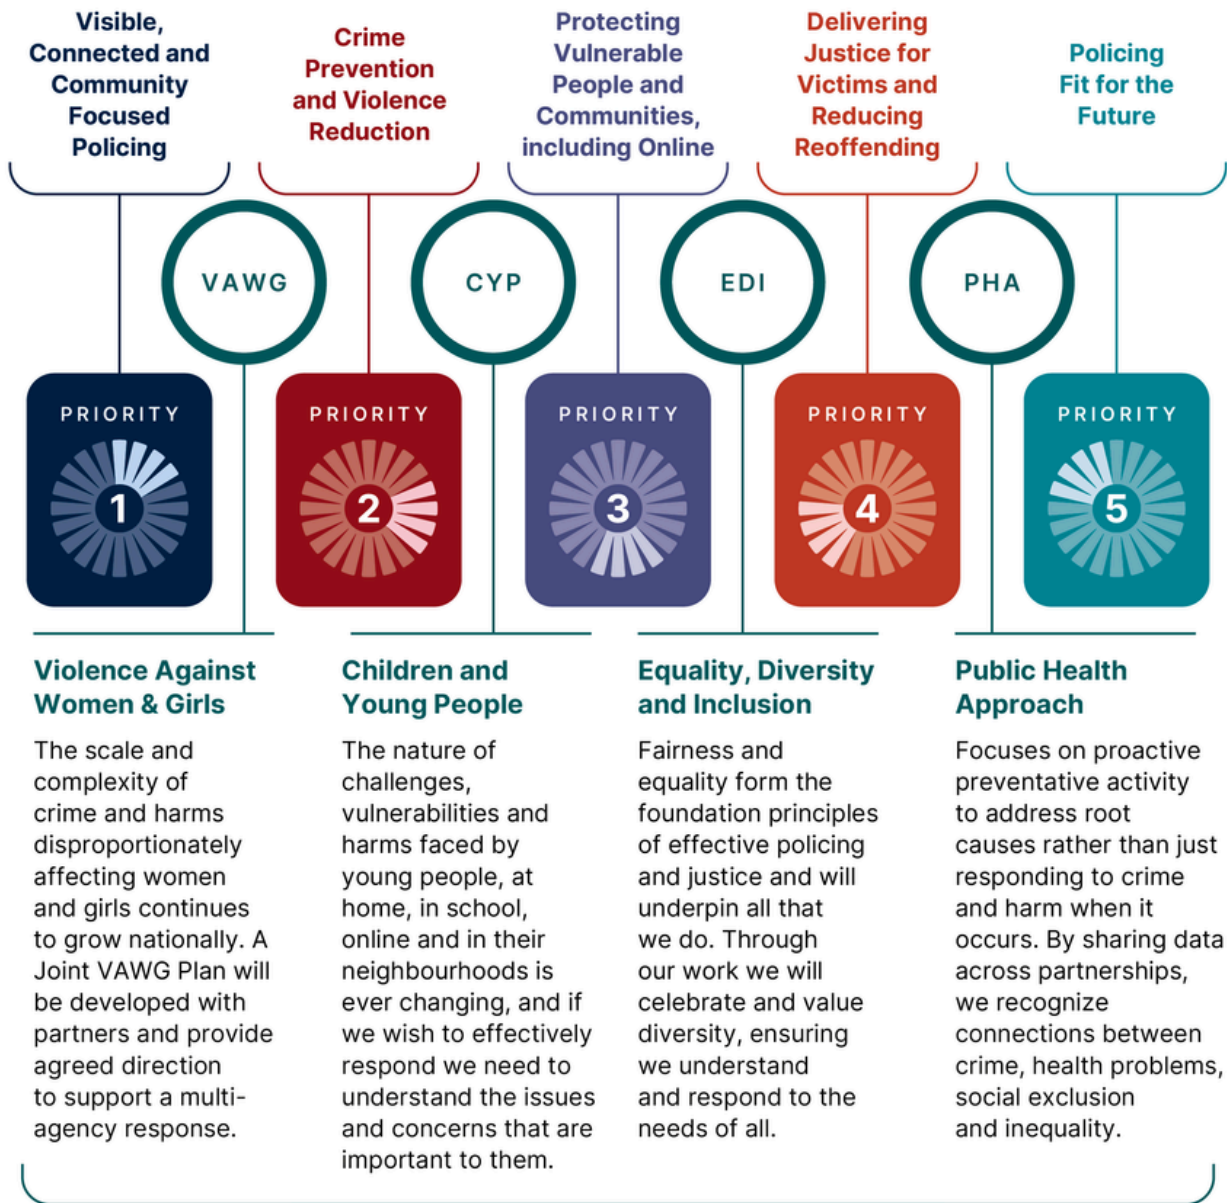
Visible, Connected and Community Focused Policing

Crime Prevention and Violence Reduction

Protecting Vulnerable People and Communities, including Online

Delivering Justice for Victims and Reducing Reoffending

Policing Fit for the Future

VAWG

CYP

EDI

PHA

PRIORITY 1

PRIORITY 2

PRIORITY 3

PRIORITY 4

PRIORITY 5

Violence Against Women & Girls

The scale and complexity of crime and harms disproportionately affecting women and girls continues to grow nationally. A Joint VAWG Plan will be developed with partners and provide agreed direction to support a multi-agency response.

Children and Young People

The nature of challenges, vulnerabilities and harms faced by young people, at home, in school, online and in their neighbourhoods is ever changing, and if we wish to effectively respond we need to understand the issues and concerns that are important to them.

Equality, Diversity and Inclusion

Fairness and equality form the foundation principles of effective policing and justice and will underpin all that we do. Through our work we will celebrate and value diversity, ensuring we understand and respond to the needs of all.

Public Health Approach

Focuses on proactive preventative activity to address root causes rather than just responding to crime and harm when it occurs. By sharing data across partnerships, we recognize connections between crime, health problems, social exclusion and inequality.